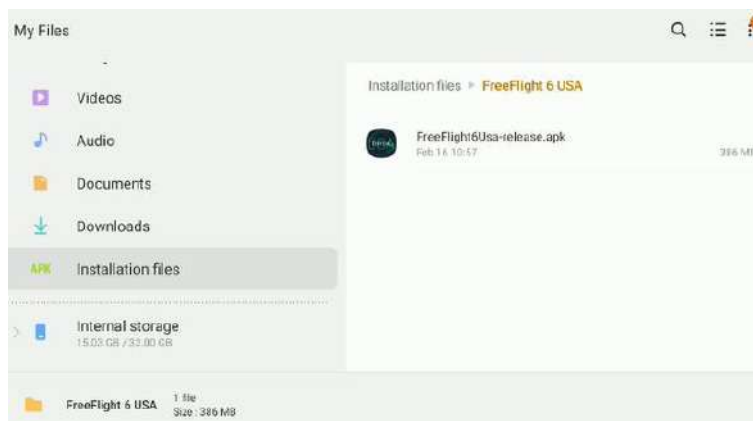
My Files

Videos

Audio

Documents

Downloads

APK Installation files

Internal storage
15.03 GB / 32.00 GB

Installation files ▸ FreeFlight 6 USA

FreeFlight6Usa-release.apk
Feb 16 10:57
386 M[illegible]

FreeFlight 6 USA
1 file
Size : 386 MB